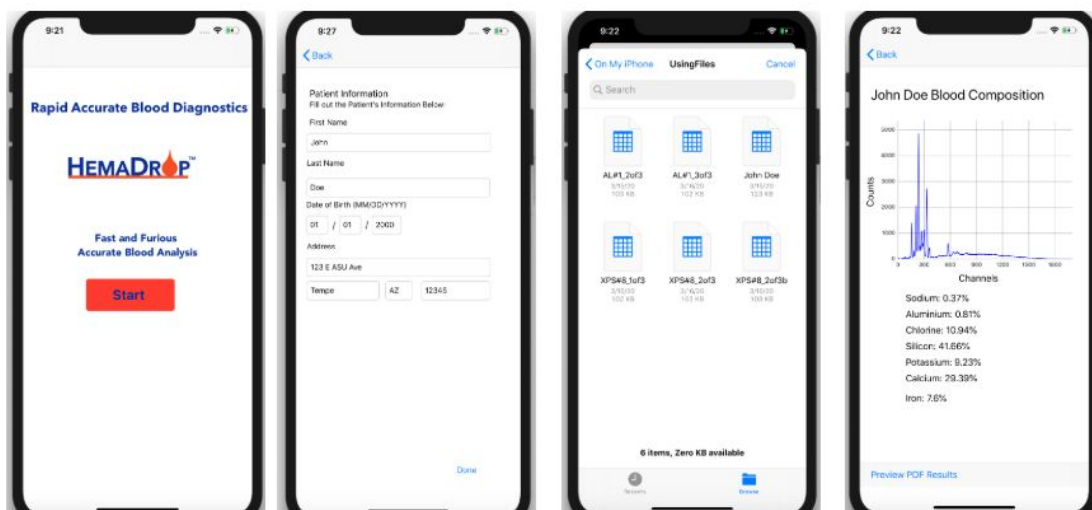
9:21

Rapid Accurate Blood Diagnostics

HEMADROP™

Fast and Furious
Accurate Blood Analysis

Start

9:27

Back

Patient Information
Fill out the Patient's Information Below:

First Name

John

Last Name

Doe

Date of Birth (MM/DD/YYYY)

01 / 01 / 2000

Address

123 E ASU Ave

Tempe | AZ | 12345

Done

9:22

On My iPhone | UsingFiles | Cancel

Search

AL#1_2of3
3/10/20
103 KB

AL#1_3of3
3/10/20
102 KB

John Doe
3/10/20
123 KB

XPS#8_1of3
3/10/20
102 KB

XPS#8_2of3
3/10/20
102 KB

XPS#8_2of3b
3/10/20
103 KB

6 items, Zero KB available

Recents | Browse

9:22

Back

John Doe Blood Composition

Counts

5000
4000
3000
2000
1000
0

0 | 200 | 400 | 600 | 800 | 1000 | 1200 | 1400 | 1600

Channels

Sodium: 0.37%
Aluminium: 0.81%
Chlorine: 10.94%
Silicon: 41.66%
Potassium: 9.23%
Calcium: 29.39%

Iron: 7.6%

Preview PDF Results